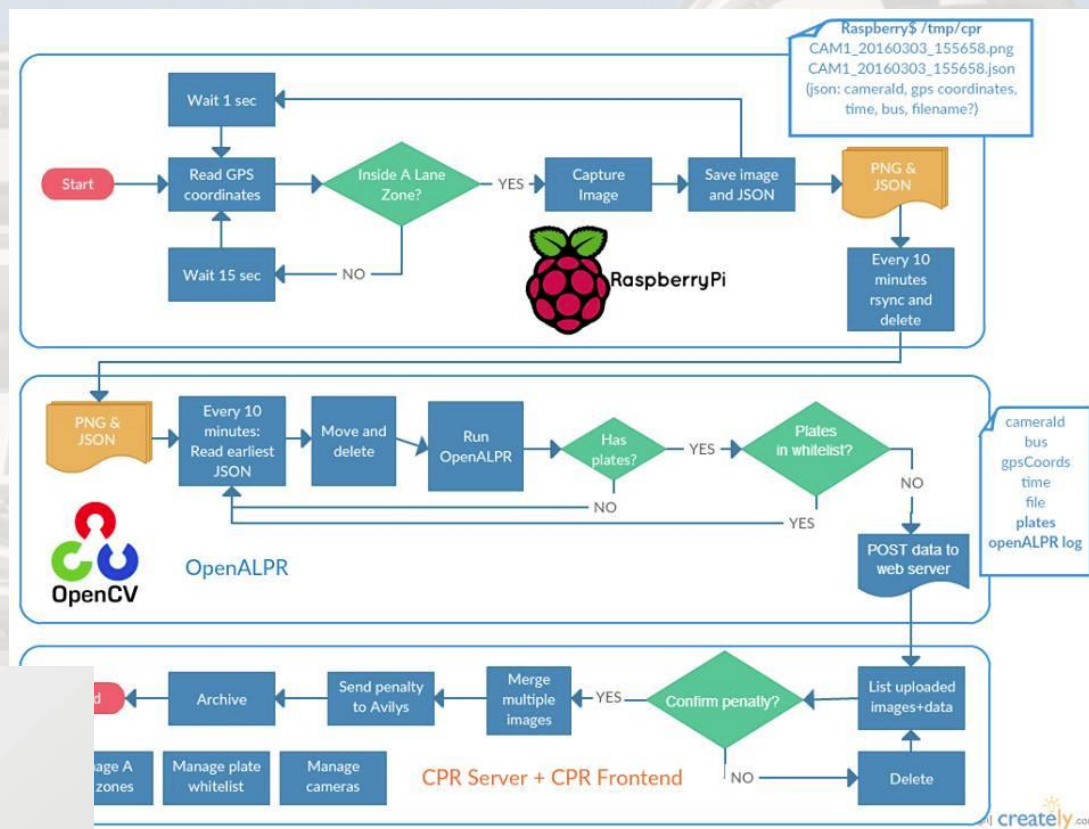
Raspberry$ /tmp/cpr
CAM1_20160303_155658.png
CAM1_20160303_155658.json
(json: cameraId, gps coordinates, time, bus, filename?)

Wait 1 sec

Start

Read GPS coordinates

Inside A Lane Zone?

YES

Capture Image

Save image and JSON

PNG & JSON

Wait 15 sec

NO

RaspberryPi

Every 10 minutes rsync and delete

PNG & JSON

Every 10 minutes: Read earliest JSON

Move and delete

Run OpenALPR

Has plates?

YES

Plates in whitelist?

NO

NO

YES

cameraId
bus
gpsCoords
time
file
plates
openALPR log

OpenCV

OpenALPR

POST data to web server

d

Archive

Send penalty to Avilys

Merge multiple images

YES

Confirm penalty?

List uploaded images+data

age A zones

Manage plate whitelist

Manage cameras

CPR Server + CPR Frontend

NO

Delete

creately